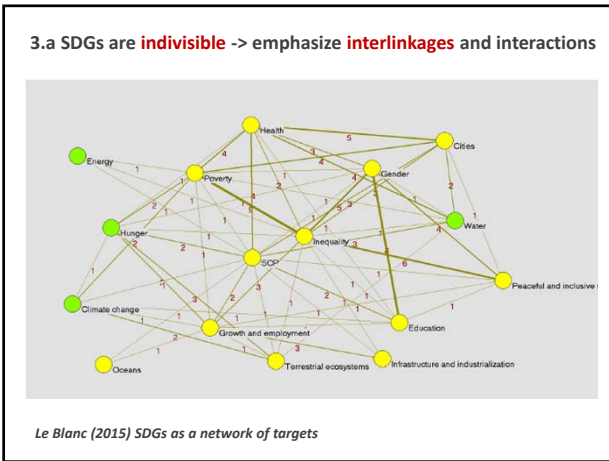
3.a SDGs are indivisible -> emphasize interlinkages and interactions

Health
Cities
Energy
Poverty
Gender
Water
Hunger
Inequality
SCP
Peaceful and inclusive
Climate change
Education
Growth and employment
Oceans
Terrestrial ecosystems
Infrastructure and industrialization

5
4
3
4
1
1
2
2
1
1
4
2
5
3
2
1
1
1
1
1
2
4
3
1
6
1
2
3
1
1
2
1
1
1
1
3
1
1
1
2
1
1
1
1

Le Blanc (2015) SDGs as a network of targets